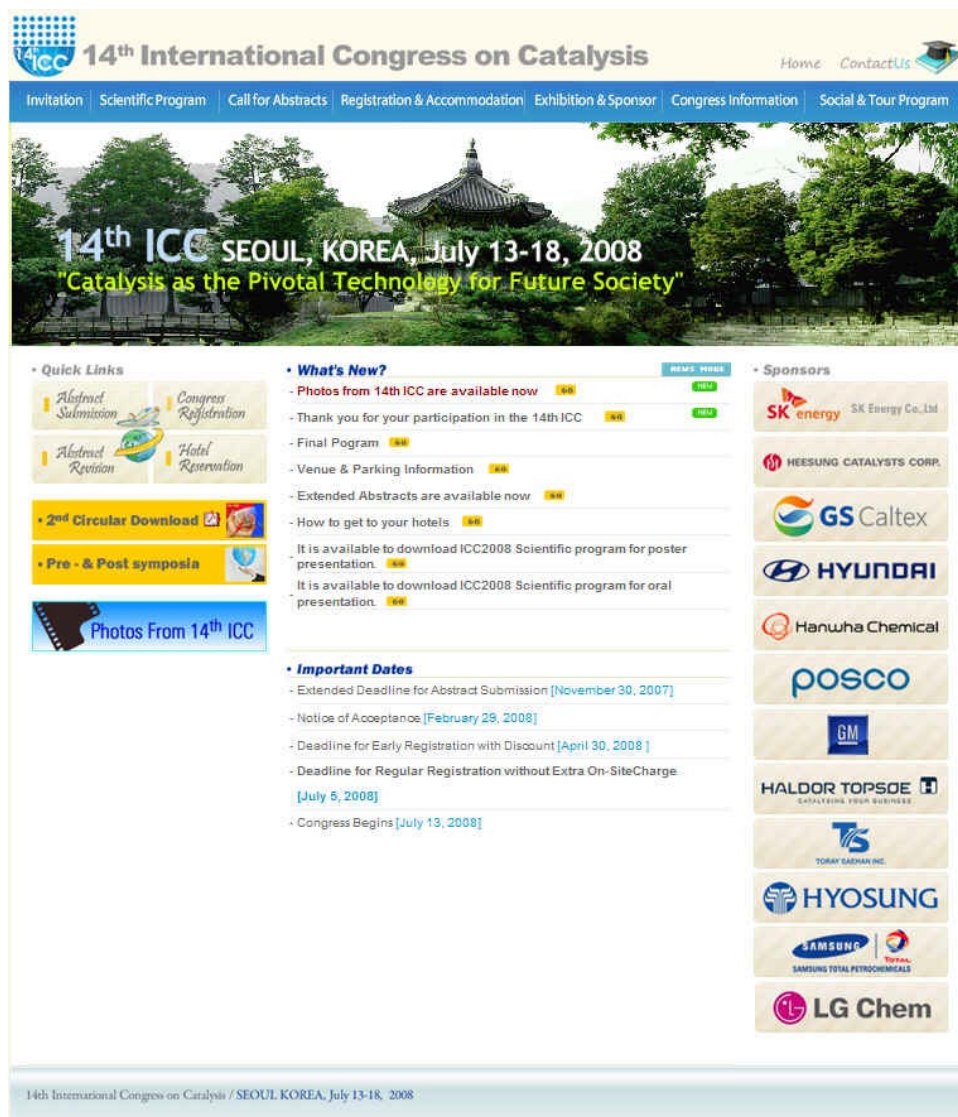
14th ICC 14th International Congress on Catalysis

Home ContactUs

Invitation | Scientific Program | Call for Abstracts | Registration & Accommodation | Exhibition & Sponsor | Congress Information | Social & Tour Program

14th ICC SEOUL, KOREA, July 13-18, 2008
"Catalysis as the Pivotal Technology for Future Society"

• Quick Links

Abstract Submission
Congress Registration
Abstract Revision
Hotel Reservation

• 2nd Circular Download

• Pre - & Post symposia

Photos From 14th ICC

• What's New? NEWS MORE

- Photos from 14th ICC are available now GO NEW
- Thank you for your participation in the 14th ICC GO NEW
- Final Pogram GO
- Venue & Parking Information GO
- Extended Abstracts are available now GO
- How to get to your hotels GO
- It is available to download ICC2008 Scientific program for poster presentation. GO
- It is available to download ICC2008 Scientific program for oral presentation. GO

• Important Dates

- Extended Deadline for Abstract Submission [November 30, 2007]
- Notice of Acceptance [February 29, 2008]
- Deadline for Early Registration with Discount [April 30, 2008 ]
- Deadline for Regular Registration without Extra On-SiteCharge [July 5, 2008]
- Congress Begins [July 13, 2008]

• Sponsors

SK energy SK Energy Co.,Ltd
HEESUNG CATALYSTS CORP.
GS Caltex
HYUNDAI
Hanwha Chemical
POSCO
GM
HALDOR TOPSOE CATALYZING YOUR BUSINESS
TS TORAY SAEHAN INC.
HYOSUNG
SAMSUNG TOTAL SAMSUNG TOTAL PETROCHEMICALS
LG Chem

14th International Congress on Catalysis / SEOUL KOREA, July 13-18, 2008